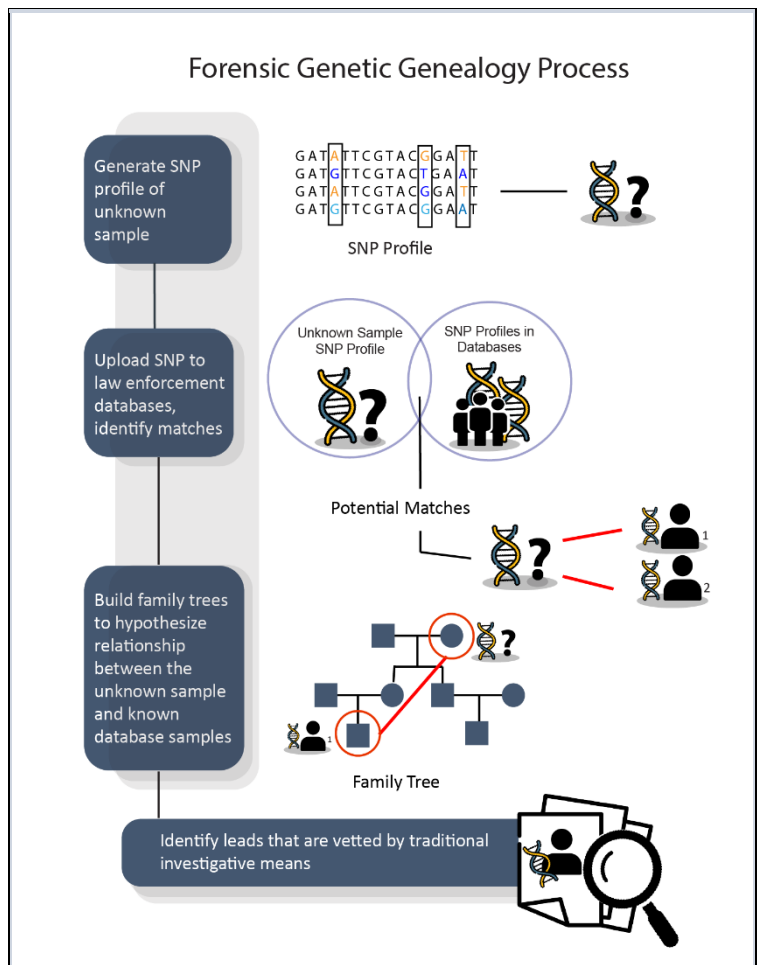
Forensic Genetic Genealogy Process

Generate SNP profile of unknown sample

GATATTCGTACGGATT
GATGTTCGTACTGAAT
GATATTCGTACGGATT
GATGTTCGTACGGAAT

SNP Profile

Upload SNP to law enforcement databases, identify matches

Unknown Sample SNP Profile

SNP Profiles in Databases

Potential Matches

1

2

Build family trees to hypothesize relationship between the unknown sample and known database samples

1

Family Tree

Identify leads that are vetted by traditional investigative means